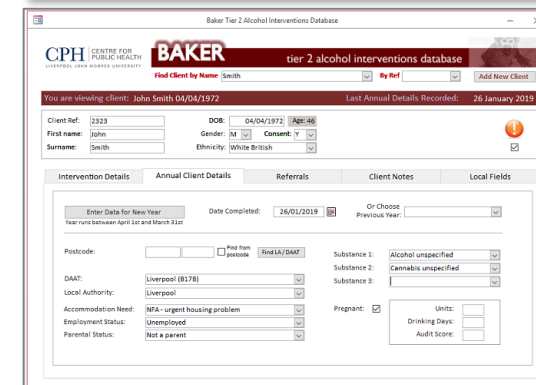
Baker Tier 2 Alcohol Interventions Database

CPH | CENTRE FOR PUBLIC HEALTH
LIVERPOOL JOHN MOORES UNIVERSITY

BAKER

tier 2 alcohol interventions database

Find Client by Name Smith
By Ref
Add New Client

You are viewing client: John Smith 04/04/1972
Last Annual Details Recorded: 26 January 2019

Client Ref: 2323
First name: John
Surname: Smith
DOB: 04/04/1972 Age: 46
Gender: M
Consent: Y
Ethnicity: White British

Intervention Details | Annual Client Details | Referrals | Client Notes | Local Fields

Enter Data for New Year
Year runs between April 1st and March 31st
Date Completed: 26/01/2019
Or Choose Previous Year:

Postcode:
Find from postcode
Find LA / DAAT

DAAT: Liverpool (B178)
Local Authority: Liverpool

Accommodation Need: NFA - urgent housing problem
Employment Status: Unemployed
Parental Status: Not a parent

Substance 1: Alcohol unspecified
Substance 2: Cannabis unspecified
Substance 3:

Pregnant:
Units:
Drinking Days:
Audit Score: